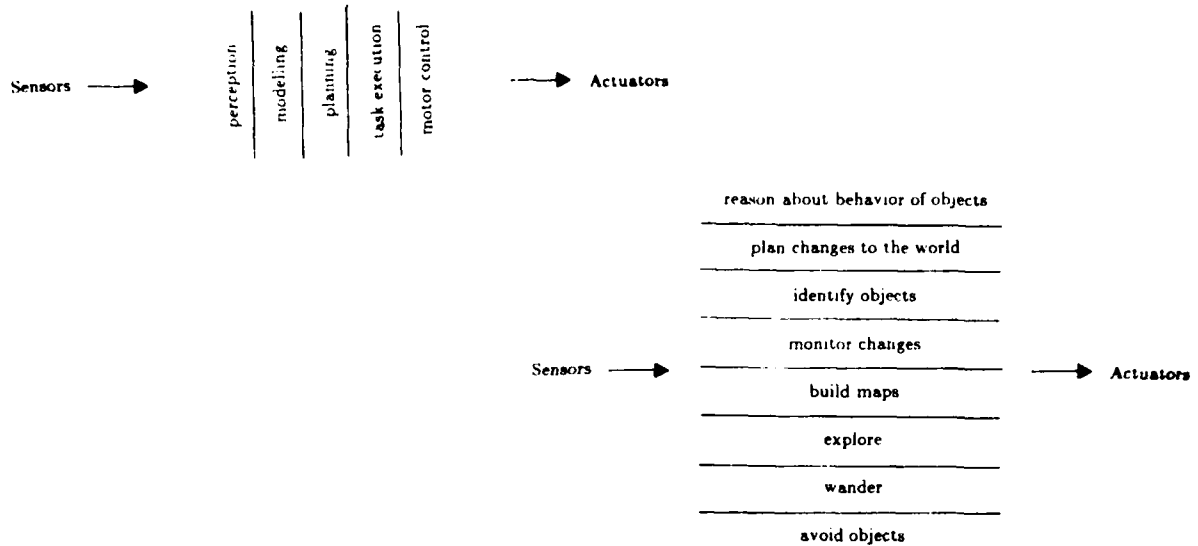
Sensors

perception

modeling

planning

task execution

motor control

Actuators

reason about behavior of objects

plan changes to the world

identify objects

monitor changes

Sensors

build maps

Actuators

explore

wander

avoid objects